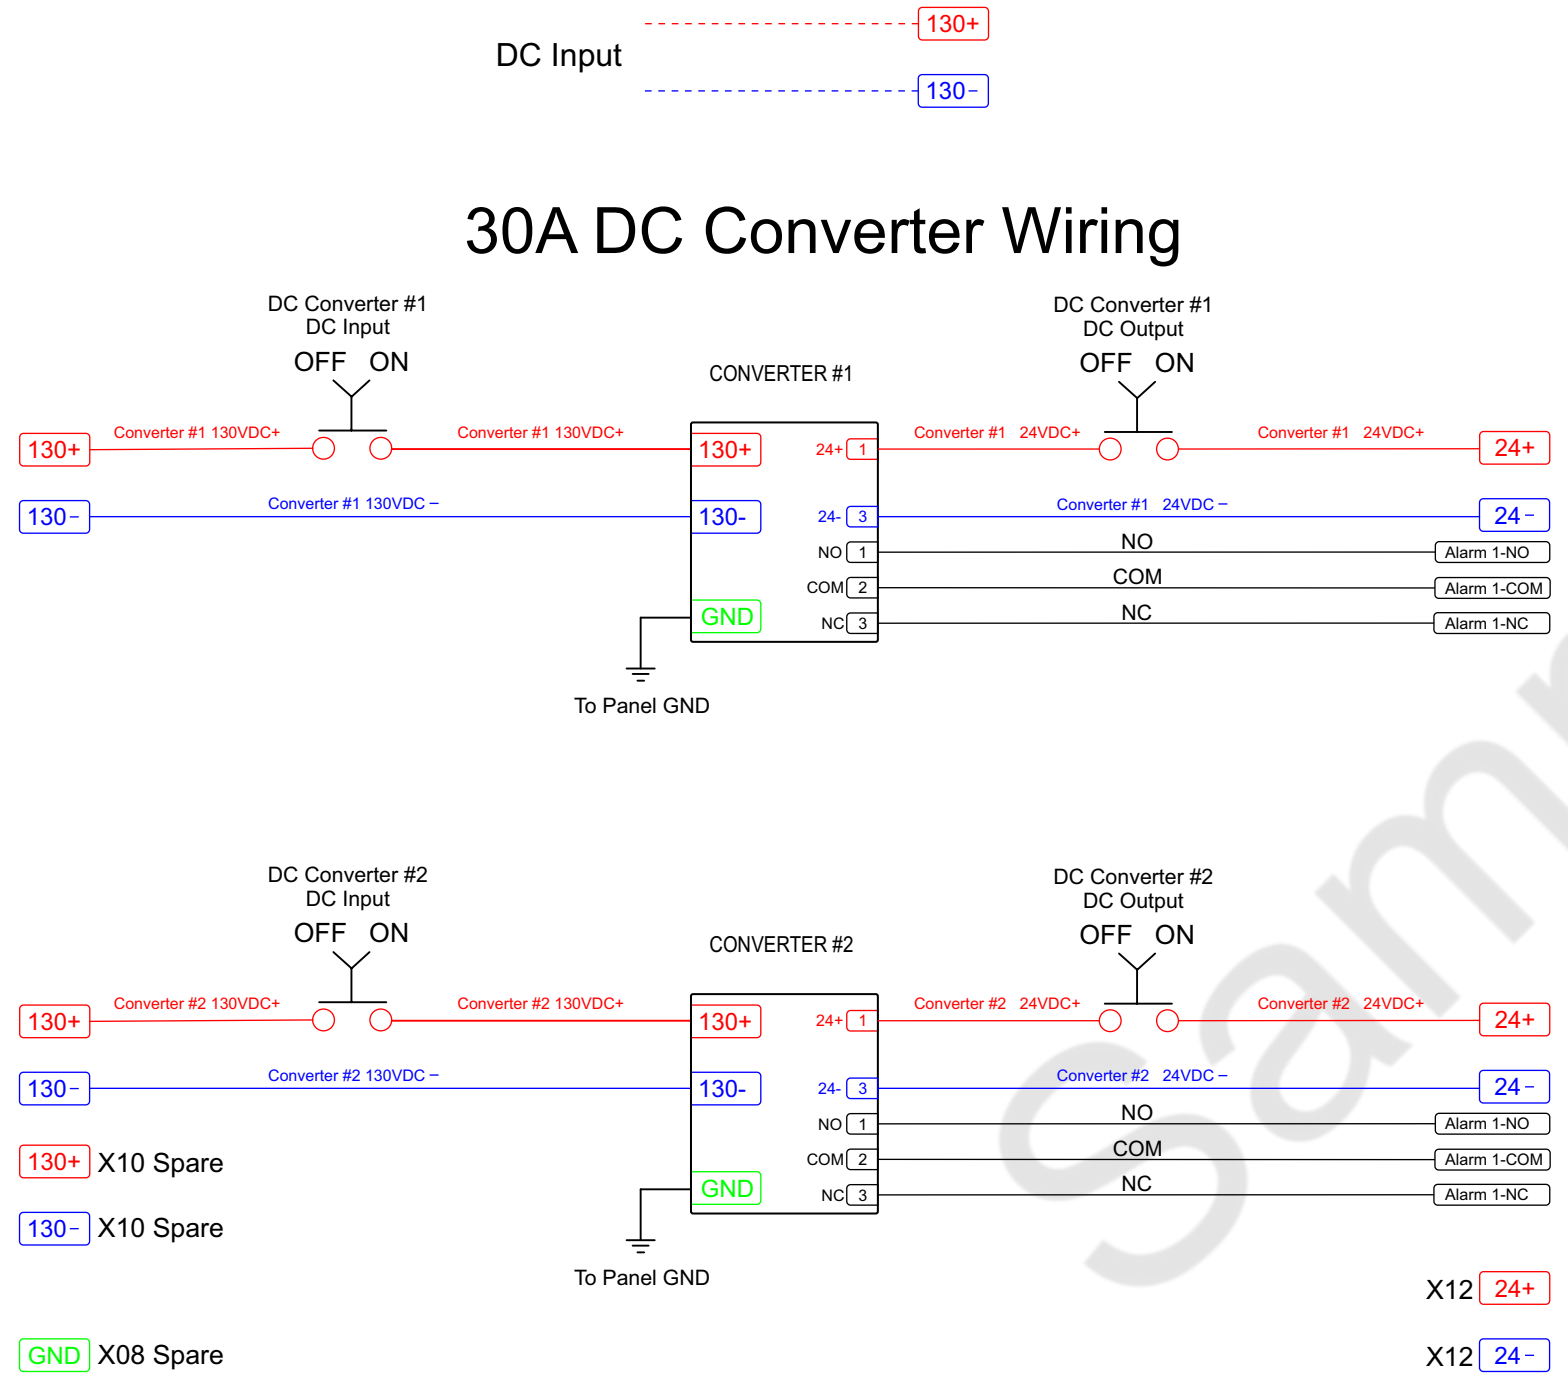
DC Input
130+
130−

30A DC Converter Wiring

DC Converter #1
DC Input
OFF ON

CONVERTER #1

DC Converter #1
DC Output
OFF ON

130+ Converter #1 130VDC+ Converter #1 130VDC+ 130+ 24+ 1 Converter #1 24VDC+ Converter #1 24VDC+ 24+

130− Converter #1 130VDC − 130- 24- 3 Converter #1 24VDC − 24 −

NO 1 NO Alarm 1-NO
COM 2 COM Alarm 1-COM
GND NC 3 NC Alarm 1-NC

To Panel GND

DC Converter #2
DC Input
OFF ON

CONVERTER #2

DC Converter #2
DC Output
OFF ON

130+ Converter #2 130VDC+ Converter #2 130VDC+ 130+ 24+ 1 Converter #2 24VDC+ Converter #2 24VDC+ 24+

130− Converter #2 130VDC − 130- 24- 3 Converter #2 24VDC − 24 −

NO 1 NO Alarm 1-NO
COM 2 COM Alarm 1-COM
GND NC 3 NC Alarm 1-NC

130+ X10 Spare
130− X10 Spare

To Panel GND

X12 24+
X12 24 −

GND X08 Spare

Sam